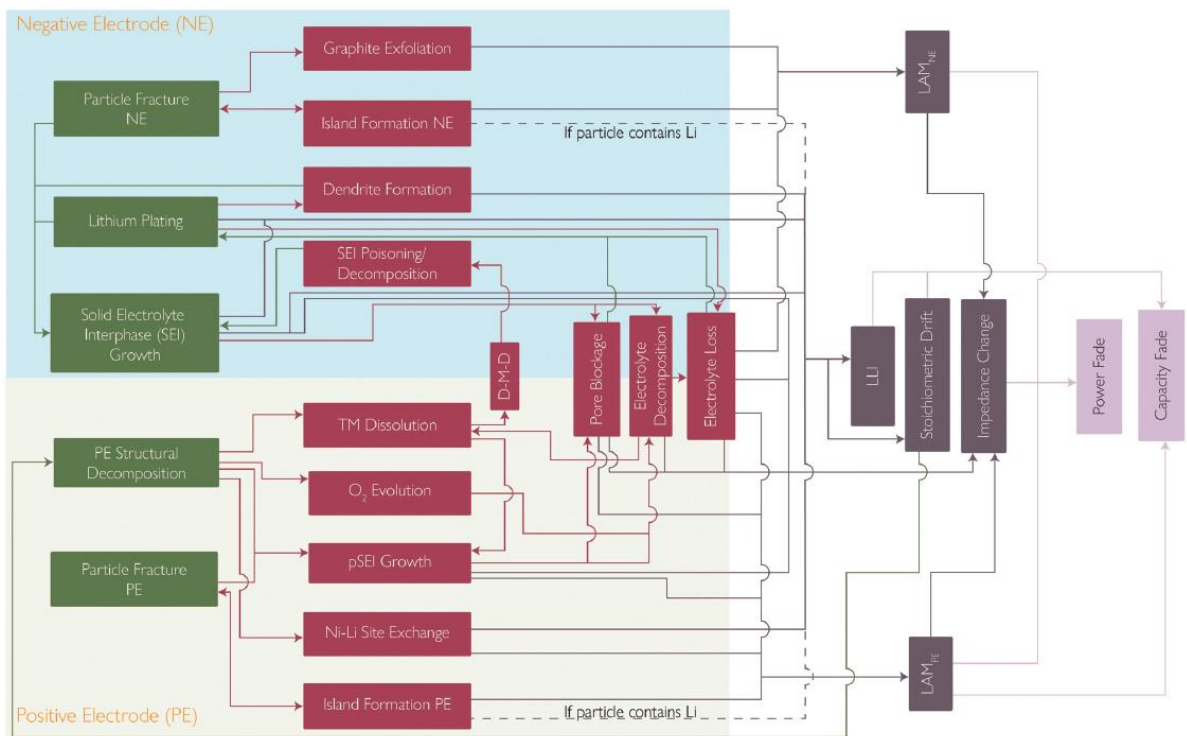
Negative Electrode (NE)

Particle Fracture NE

Graphite Exfoliation

Island Formation NE

If particle contains Li

Dendrite Formation

Lithium Plating

SEI Poisoning/ Decomposition

Solid Electrolyte Interphase (SEI) Growth

D-M-D

Pore Blockage

Electrolyte Decomposition

Electrolyte Loss

$LAM_{NE}$

LLI

Stoichiometric Drift

Impedance Change

Power Fade

Capacity Fade

PE Structural Decomposition

TM Dissolution

$O_2$ Evolution

pSEI Growth

Particle Fracture PE

Ni-Li Site Exchange

Island Formation PE

If particle contains Li

$LAM_{PE}$

Positive Electrode (PE)